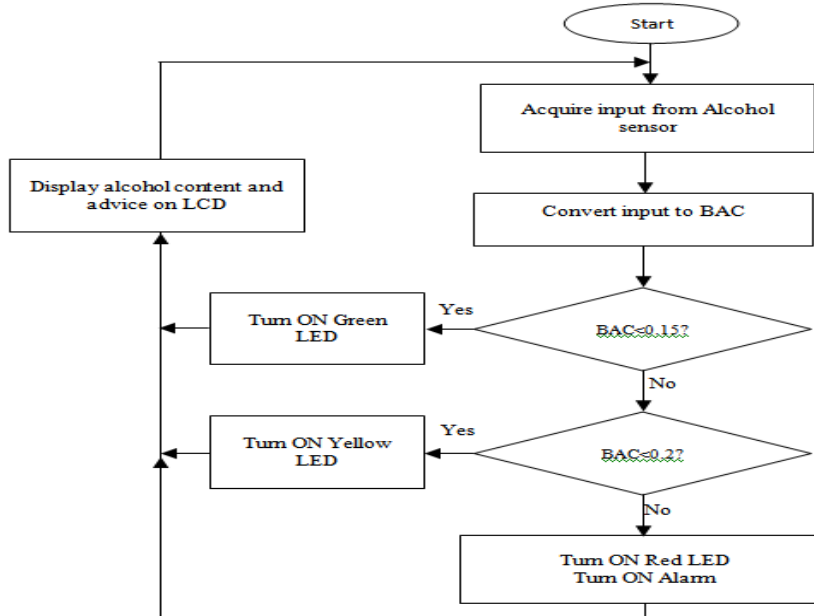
Start

Acquire input from Alcohol sensor

Display alcohol content and advice on LCD

Convert input to BAC

Turn ON Green LED

Yes

BAC<0.15?

No

Turn ON Yellow LED

Yes

BAC<0.2?

No

Turn ON Red LED
Turn ON Alarm